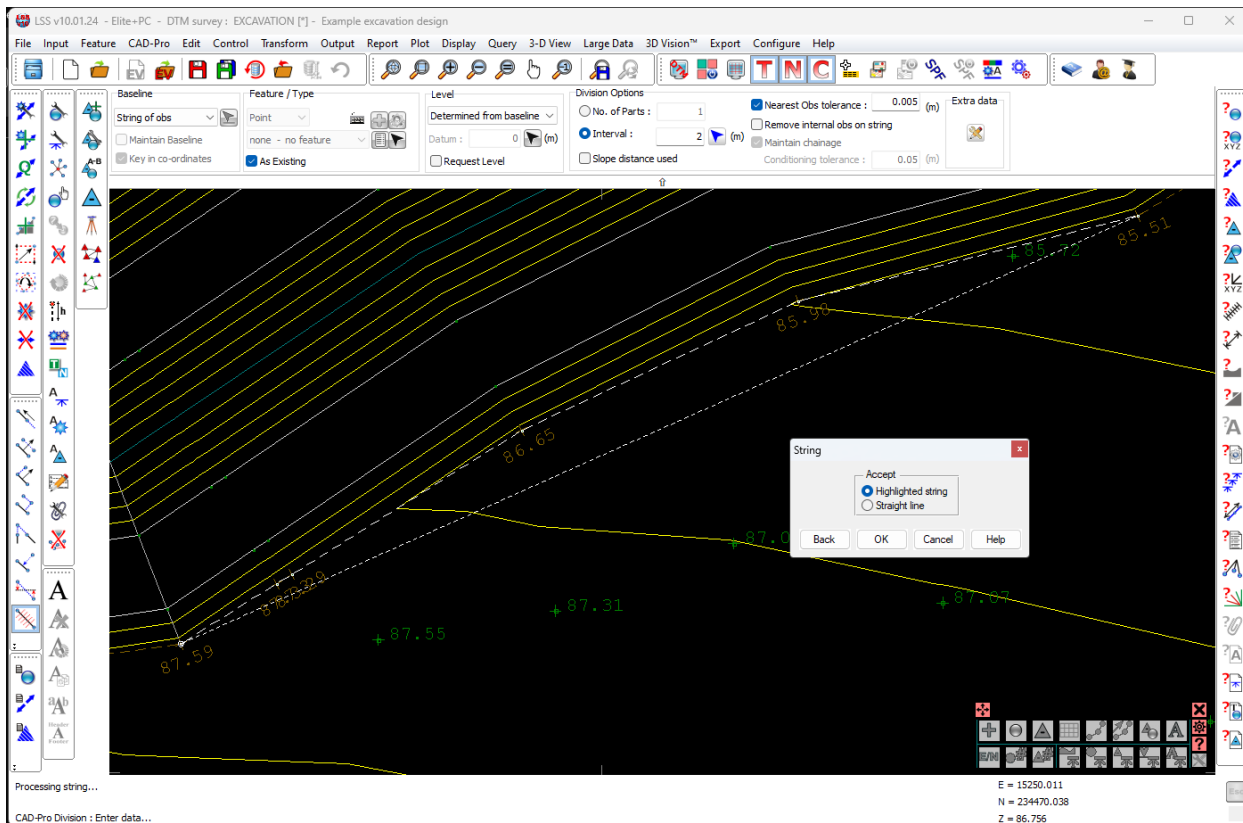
LSS v10.01.24 - Elite+PC - DTM survey : EXCAVATION [*] - Example excavation design

File Input Feature CAD-Pro Edit Control Transform Output Report Plot Display Query 3-D View Large Data 3D Vision™ Export Configure Help

Baseline
String of obs
Maintain Baseline
Key in co-ordinates

Feature / Type
Point
none - no feature
As Existing

Level
Determined from baseline
Datum : 0 (m)
Request Level

Division Options
No. of Parts : 1
Interval : 2 (m)
Slope distance used

Nearest Obs tolerance : 0.005 (m)
Remove internal obs on string
Maintain chainage
Conditioning tolerance : 0.05 (m)

Extra data

85.72
85.51
85.90
86.65
87.0
87.31
87.07
87.55
87.59

String
Accept
Highlighted string
Straight line
Back OK Cancel Help

Processing string...
CAD-Pro Division : Enter data...

E = 15250.011
N = 234470.038
Z = 86.756